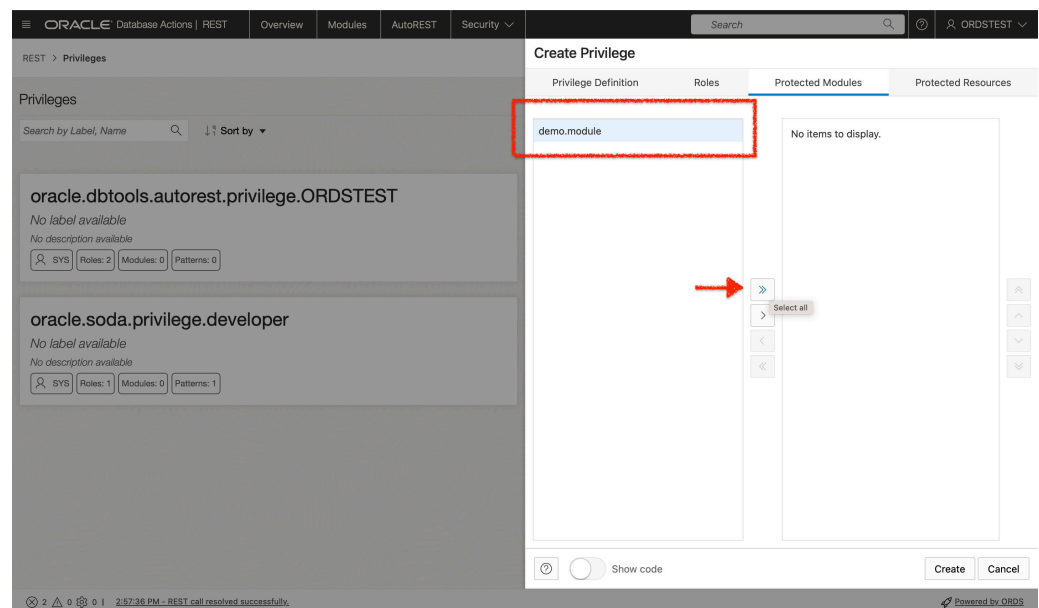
ORACLE Database Actions | REST Overview Modules AutoREST Security

Search

ORDSTEST

REST > Privileges

Privileges

Search by Label, Name

Sort by

oracle.dbtools.autorest.privilege.ORDSTEST

No label available

No description available

SYS Roles: 2 Modules: 0 Patterns: 0

oracle.soda.privilege.developer

No label available

No description available

SYS Roles: 1 Modules: 0 Patterns: 1

Create Privilege

Privilege Definition Roles Protected Modules Protected Resources

demo.module

No items to display.

Select all

Show code

Create Cancel

⊗ 2 ⚠ 0 ⚙ 0 | 2:57:36 PM - REST call resolved successfully.

Powered by ORDS